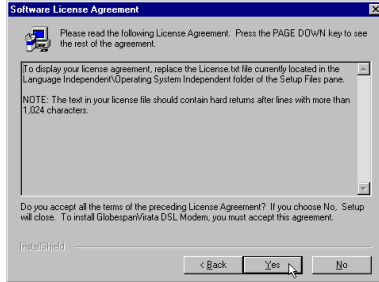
Software License Agreement

Please read the following License Agreement. Press the PAGE DOWN key to see the rest of the agreement.

To display your license agreement, replace the License.txt file currently located in the Language Independent\Operating System Independent folder of the Setup Files pane.

NOTE: The text in your license file should contain hard returns after lines with more than 1,024 characters.

Do you accept all the terms of the preceding License Agreement? If you choose No, Setup will close. To install GlobespanVirata DSL Modem, you must accept this agreement.

InstallShield

< Back

Yes

No